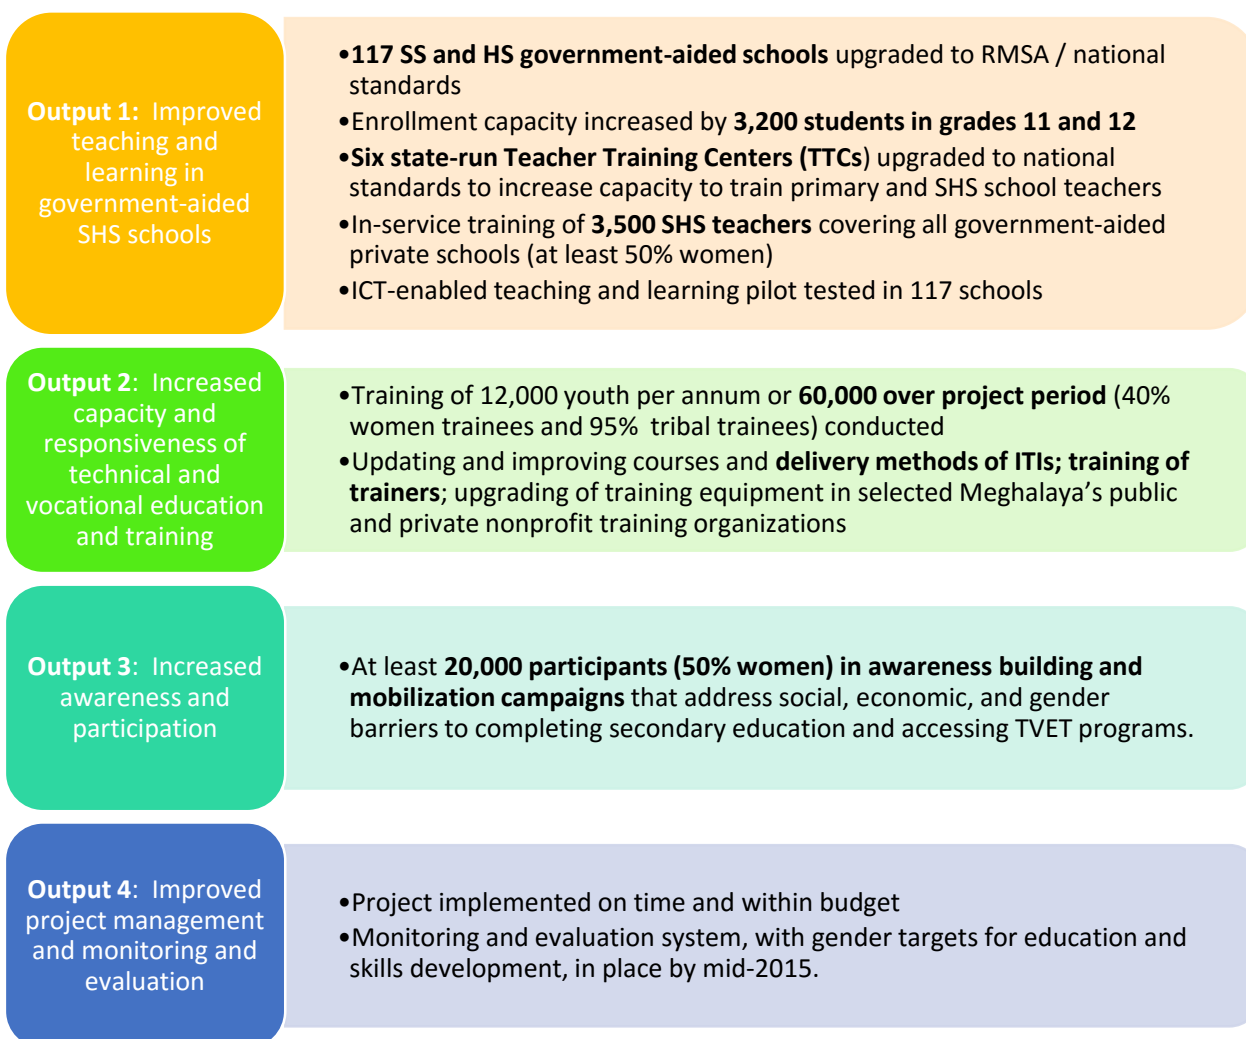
Output 1: Improved teaching and learning in government-aided SHS schools

•117 SS and HS government-aided schools upgraded to RMSA / national standards
•Enrollment capacity increased by 3,200 students in grades 11 and 12
•Six state-run Teacher Training Centers (TTCs) upgraded to national standards to increase capacity to train primary and SHS school teachers
•In-service training of 3,500 SHS teachers covering all government-aided private schools (at least 50% women)
•ICT-enabled teaching and learning pilot tested in 117 schools

Output 2: Increased capacity and responsiveness of technical and vocational education and training

•Training of 12,000 youth per annum or 60,000 over project period (40% women trainees and 95% tribal trainees) conducted
•Updating and improving courses and delivery methods of ITIs; training of trainers; upgrading of training equipment in selected Meghalaya's public and private nonprofit training organizations

Output 3: Increased awareness and participation

•At least 20,000 participants (50% women) in awareness building and mobilization campaigns that address social, economic, and gender barriers to completing secondary education and accessing TVET programs.

Output 4: Improved project management and monitoring and evaluation

•Project implemented on time and within budget
•Monitoring and evaluation system, with gender targets for education and skills development, in place by mid-2015.